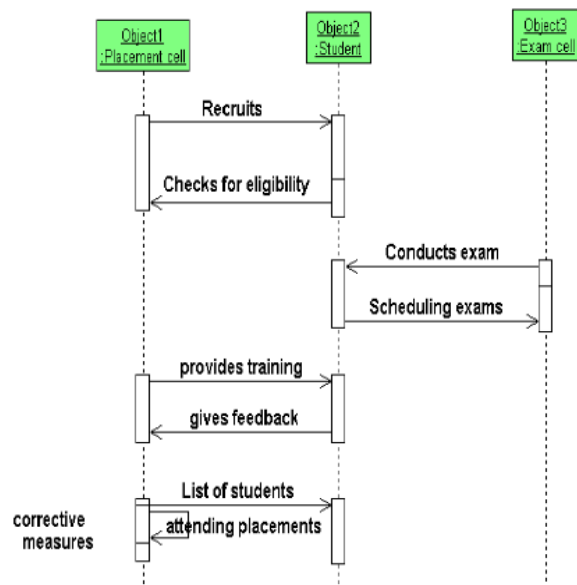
Object1 :Placement cell

Object2 :Student

Object3 :Exam cell

Recruits

Checks for eligibility

Conducts exam

Scheduling exams

provides training

gives feedback

List of students attending placements

corrective measures